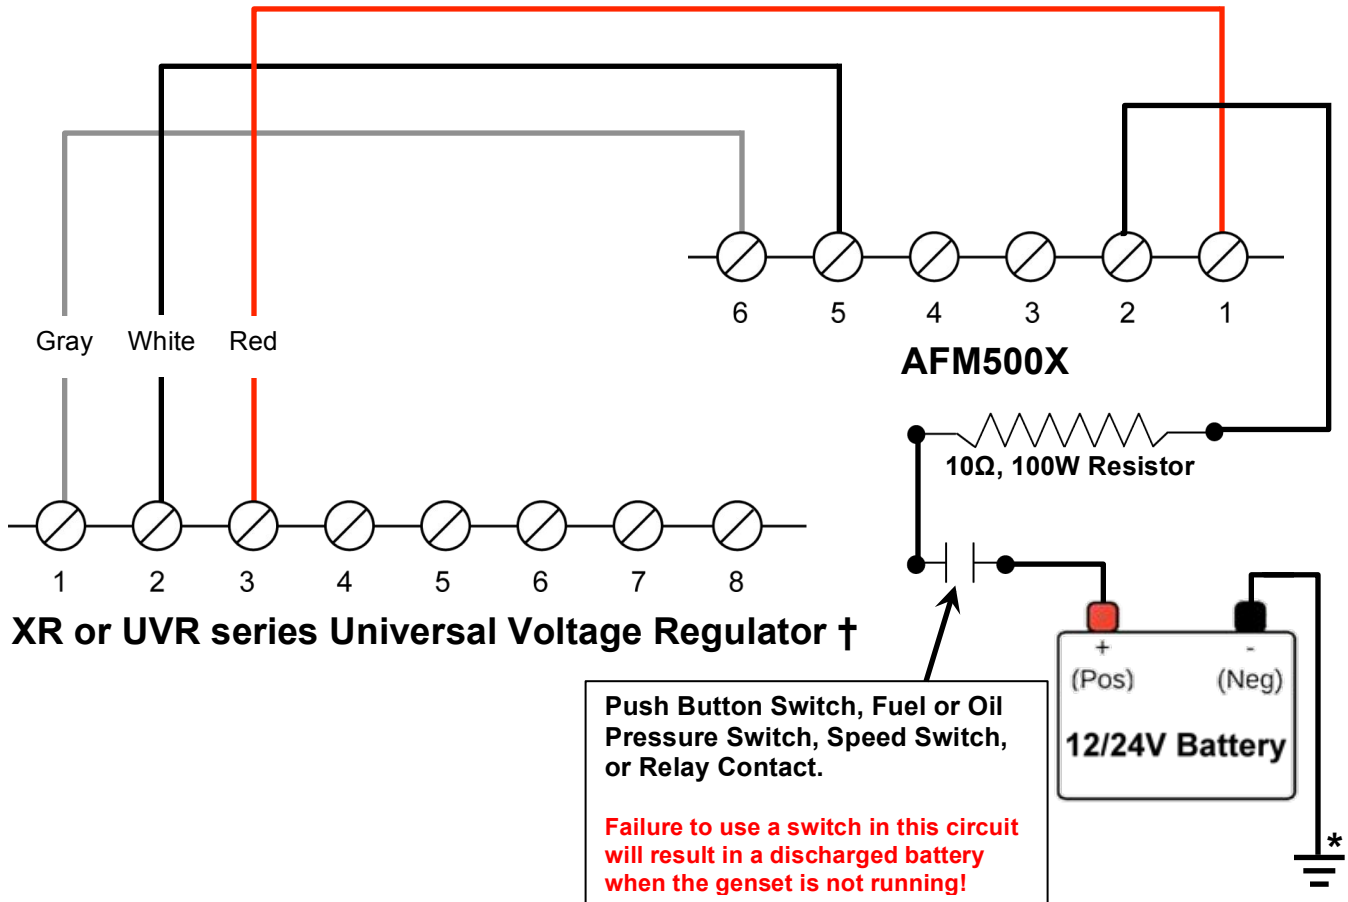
6 5 4 3 2 1

AFM500X

Gray White Red

$10\Omega$, 100W Resistor

1 2 3 4 5 6 7 8

XR or UVR series Universal Voltage Regulator †

+ (Pos)

- (Neg)

12/24V Battery

*

Push Button Switch, Fuel or Oil Pressure Switch, Speed Switch, or Relay Contact.

Failure to use a switch in this circuit will result in a discharged battery when the genset is not running!